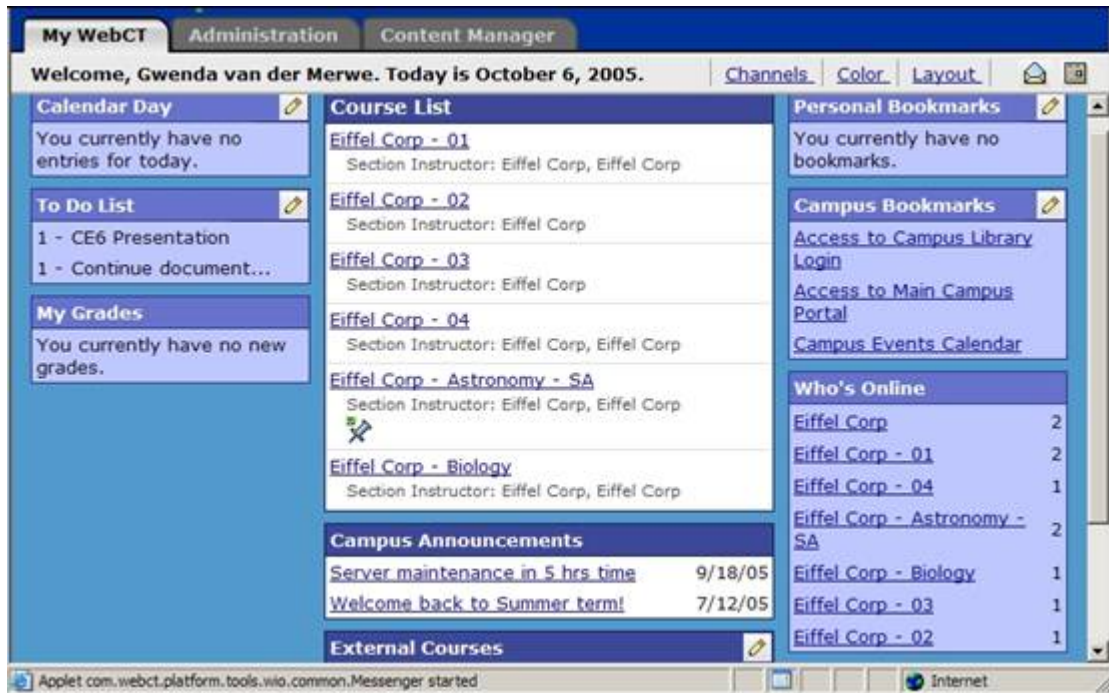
My WebCT | Administration | Content Manager

Welcome, Gwenda van der Merwe. Today is October 6, 2005.

Channels | Color | Layout

Calendar Day

You currently have no entries for today.

To Do List

1 - CE6 Presentation

1 - Continue document...

My Grades

You currently have no new grades.

Course List

Eiffel Corp - 01
Section Instructor: Eiffel Corp, Eiffel Corp

Eiffel Corp - 02
Section Instructor: Eiffel Corp

Eiffel Corp - 03
Section Instructor: Eiffel Corp

Eiffel Corp - 04
Section Instructor: Eiffel Corp, Eiffel Corp

Eiffel Corp - Astronomy - SA
Section Instructor: Eiffel Corp, Eiffel Corp

Eiffel Corp - Biology
Section Instructor: Eiffel Corp, Eiffel Corp

Campus Announcements

| | |
|---|---|
| Server maintenance in 5 hrs time | 9/18/05 |
| Welcome back to Summer term! | 7/12/05 |

External Courses

Personal Bookmarks

You currently have no bookmarks.

Campus Bookmarks

Access to Campus Library Login

Access to Main Campus Portal

Campus Events Calendar

Who's Online

| | |
|---|---|
| Eiffel Corp | 2 |
| Eiffel Corp - 01 | 2 |
| Eiffel Corp - 04 | 1 |
| Eiffel Corp - Astronomy - SA | 2 |
| Eiffel Corp - Biology | 1 |
| Eiffel Corp - 03 | 1 |
| Eiffel Corp - 02 | 1 |

Applet com.webct.platform.tools.wio.common.Messenger started

Internet